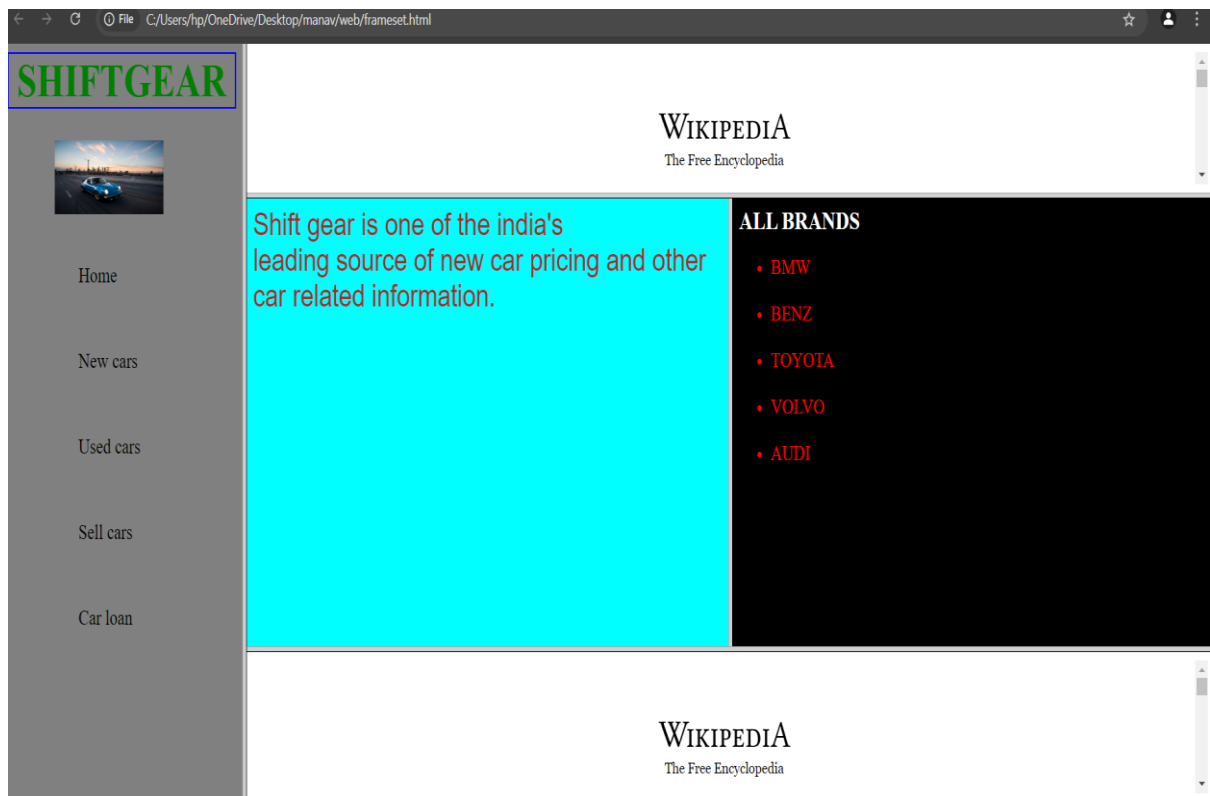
File C:/Users/hp/OneDrive/Desktop/manav/web/frameset.html

SHIFTGEAR

Home

New cars

Used cars

Sell cars

Car loan

WIKIPEDIA
The Free Encyclopedia

Shift gear is one of the india's leading source of new car pricing and other car related information.

ALL BRANDS

- BMW
- BENZ
- TOYOTA
- VOLVO
- AUDI

WIKIPEDIA
The Free Encyclopedia